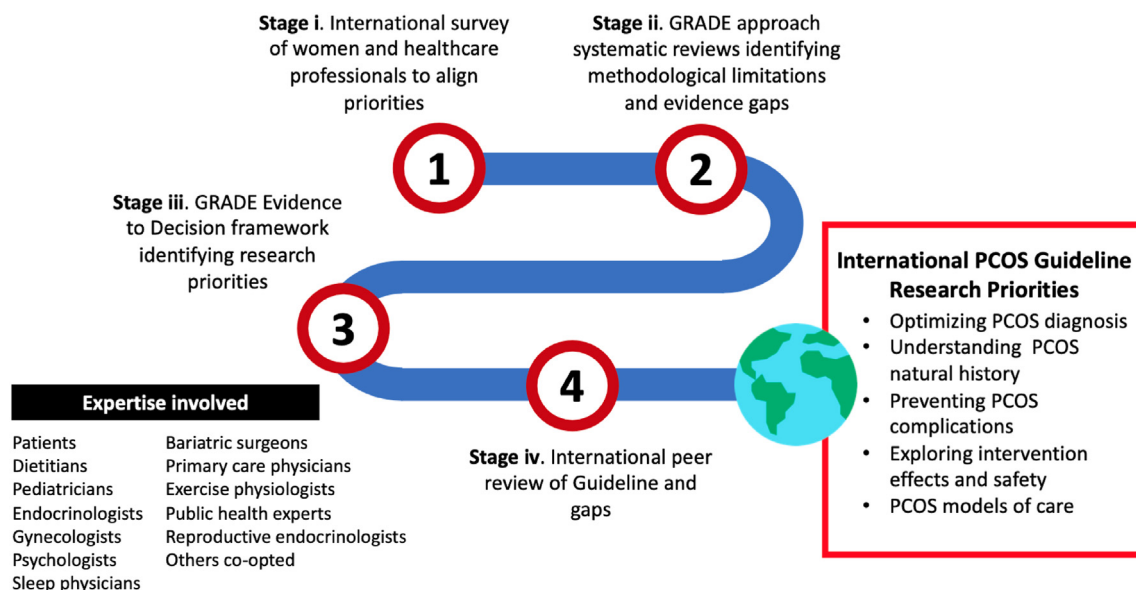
**Stage i**. International survey of women and healthcare professionals to align priorities

**Stage ii**. GRADE approach systematic reviews identifying methodological limitations and evidence gaps

1

2

**Stage iii**. GRADE Evidence to Decision framework identifying research priorities

3

4

**Stage iv**. International peer review of Guideline and gaps

**International PCOS Guideline Research Priorities**
- Optimizing PCOS diagnosis
- Understanding PCOS natural history
- Preventing PCOS complications
- Exploring intervention effects and safety
- PCOS models of care

**Expertise involved**

Patients
Dietitians
Pediatricians
Endocrinologists
Gynecologists
Psychologists
Sleep physicians

Bariatric surgeons
Primary care physicians
Exercise physiologists
Public health experts
Reproductive endocrinologists
Others co-opted